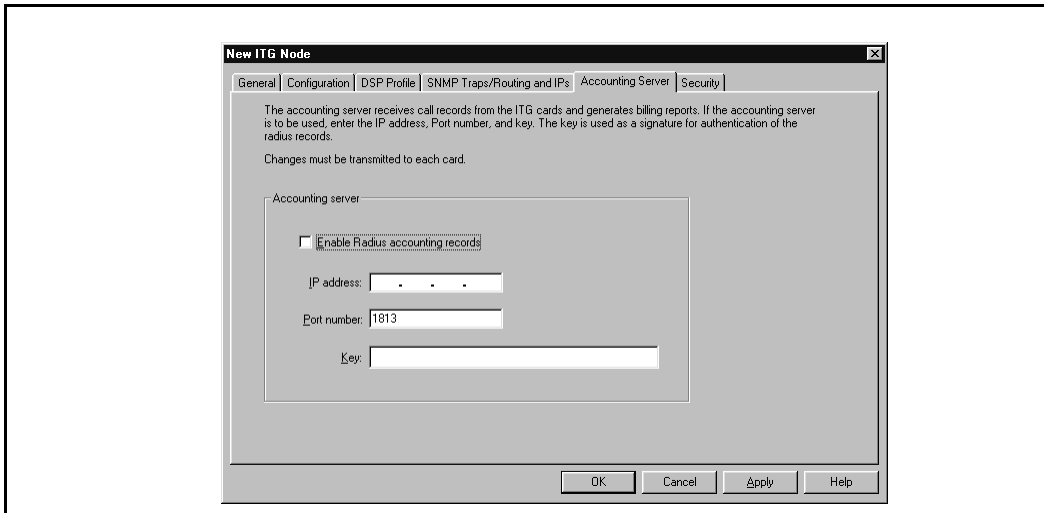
New ITG Node

General | Configuration | DSP Profile | SNMP Traps/Routing and IPs | Accounting Server | Security

The accounting server receives call records from the ITG cards and generates billing reports. If the accounting server is to be used, enter the IP address, Port number, and key. The key is used as a signature for authentication of the radius records.

Changes must be transmitted to each card.

Accounting server

Enable Radius accounting records

IP address: . . .

Port number: 1813

Key:

OK | Cancel | Apply | Help